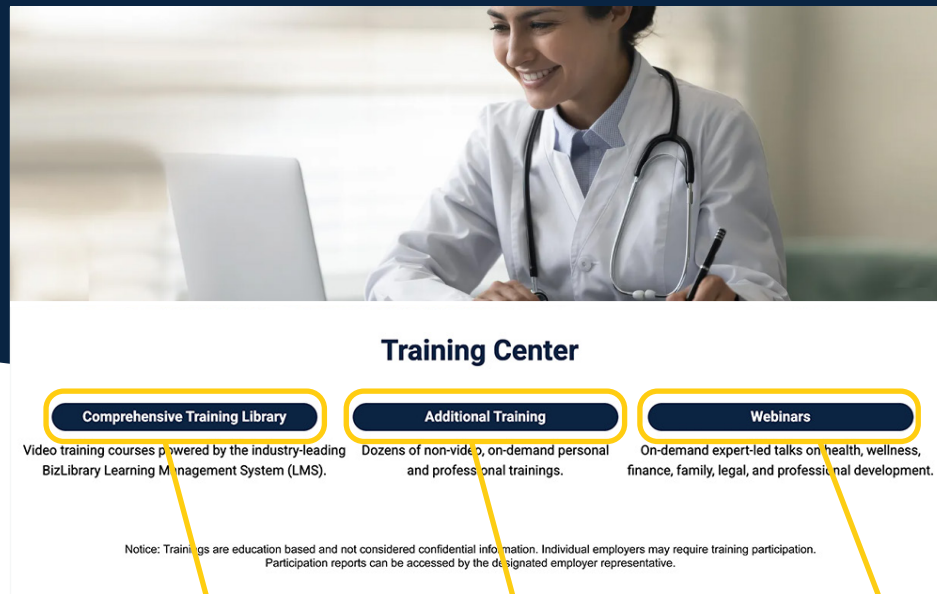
Training Center

Comprehensive Training Library

Video training courses powered by the industry-leading BizLibrary Learning Management System (LMS).

Additional Training

Dozens of non-video, on-demand personal and professional trainings.

Webinars

On-demand expert-led talks on health, wellness, finance, family, legal, and professional development.

Notice: Trainings are education based and not considered confidential information. Individual employers may require training participation. Participation reports can be accessed by the designated employer representative.